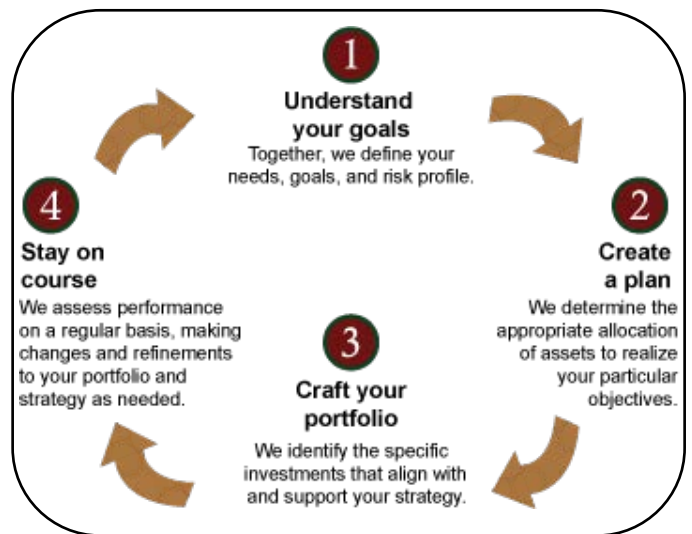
1

Understand your goals

Together, we define your needs, goals, and risk profile.

2

Create a plan

We determine the appropriate allocation of assets to realize your particular objectives.

3

Craft your portfolio

We identify the specific investments that align with and support your strategy.

4

Stay on course

We assess performance on a regular basis, making changes and refinements to your portfolio and strategy as needed.